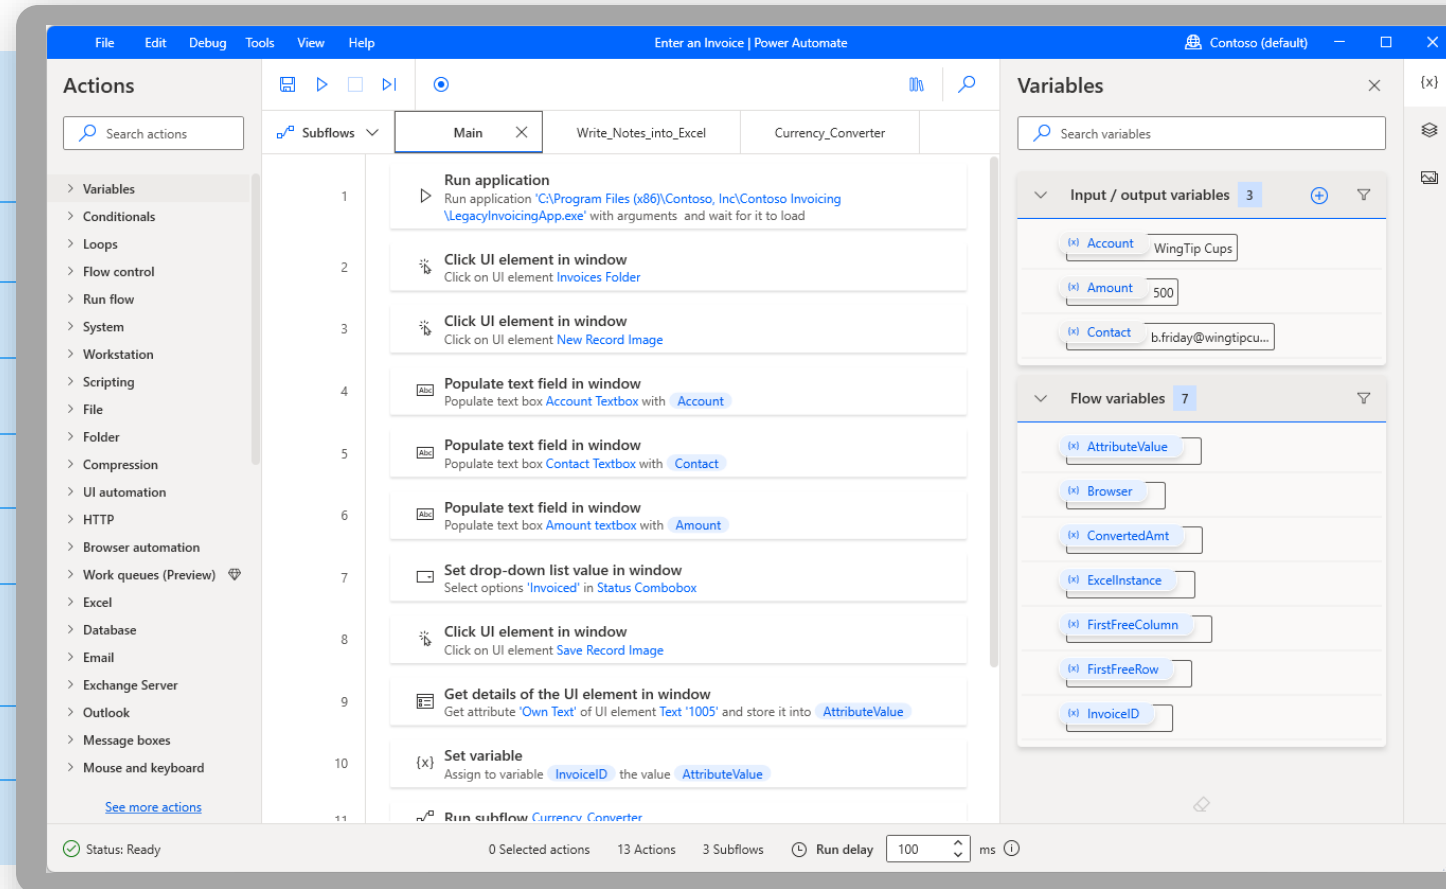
File Edit Debug Tools View Help Enter an Invoice | Power Automate Contoso (default)

Actions

Search actions

Variables
Conditionals
Loops
Flow control
Run flow
System
Workstation
Scripting
File
Folder
Compression
UI automation
HTTP
Browser automation
Work queues (Preview)
Excel
Database
Email
Exchange Server
Outlook
Message boxes
Mouse and keyboard

See more actions

Subflows | Main | Write_Notes_into_Excel | Currency_Converter

1 Run application
Run application 'C:\Program Files (x86)\Contoso, Inc\Contoso Invoicing \LegacyInvoicingApp.exe' with arguments and wait for it to load

2 Click UI element in window
Click on UI element Invoices Folder

3 Click UI element in window
Click on UI element New Record Image

4 Populate text field in window
Populate text box Account Textbox with Account

5 Populate text field in window
Populate text box Contact Textbox with Contact

6 Populate text field in window
Populate text box Amount textbox with Amount

7 Set drop-down list value in window
Select options 'Invoiced' in Status Combobox

8 Click UI element in window
Click on UI element Save Record Image

9 Get details of the UI element in window
Get attribute 'Own Text' of UI element Text '1005' and store it into AttributeValue

10 Set variable
Assign to variable InvoiceID the value AttributeValue

11 Run subflow Currency_Converter

Variables

Search variables

Input / output variables 3
Account WingTip Cups
Amount 500
Contact b.friday@wingtipcu...

Flow variables 7
AttributeValue
Browser
ConvertedAmt
ExcelInstance
FirstFreeColumn
FirstFreeRow
InvoiceID

{x}

Status: Ready 0 Selected actions 13 Actions 3 Subflows Run delay 100 ms